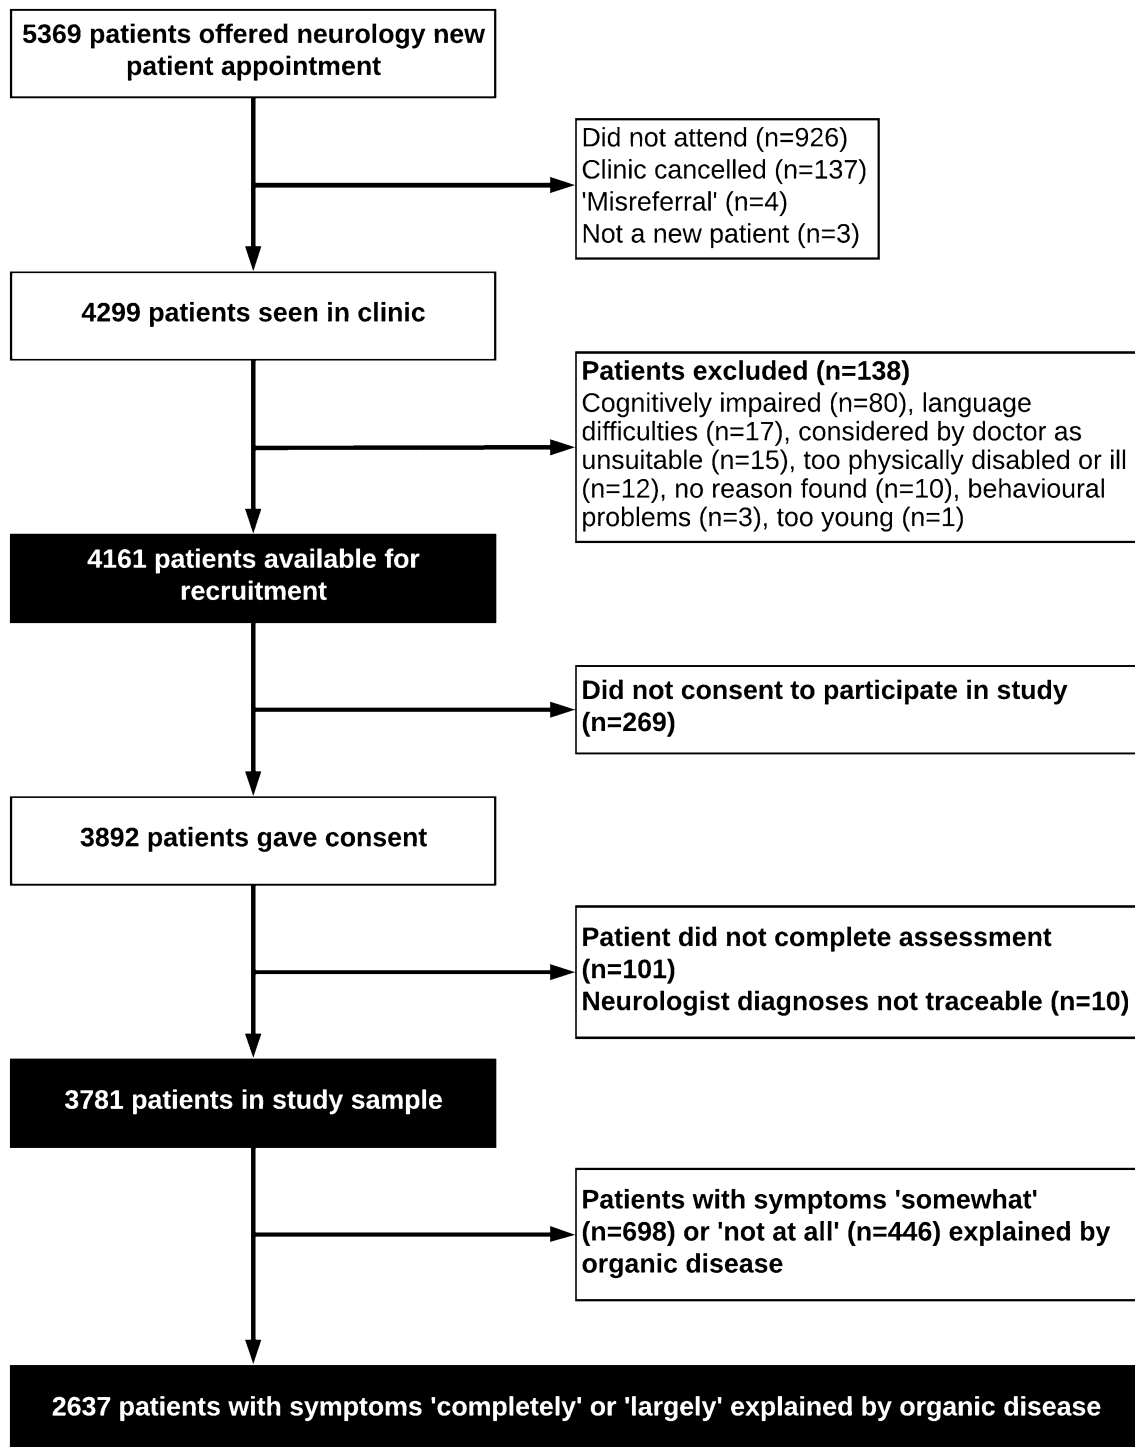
5369 patients offered neurology new patient appointment

Did not attend (n=926)
Clinic cancelled (n=137)
'Misreferral' (n=4)
Not a new patient (n=3)

4299 patients seen in clinic

Patients excluded (n=138)
Cognitively impaired (n=80), language difficulties (n=17), considered by doctor as unsuitable (n=15), too physically disabled or ill (n=12), no reason found (n=10), behavioural problems (n=3), too young (n=1)

4161 patients available for recruitment

Did not consent to participate in study (n=269)

3892 patients gave consent

Patient did not complete assessment (n=101)
Neurologist diagnoses not traceable (n=10)

3781 patients in study sample

Patients with symptoms 'somewhat' (n=698) or 'not at all' (n=446) explained by organic disease

2637 patients with symptoms 'completely' or 'largely' explained by organic disease